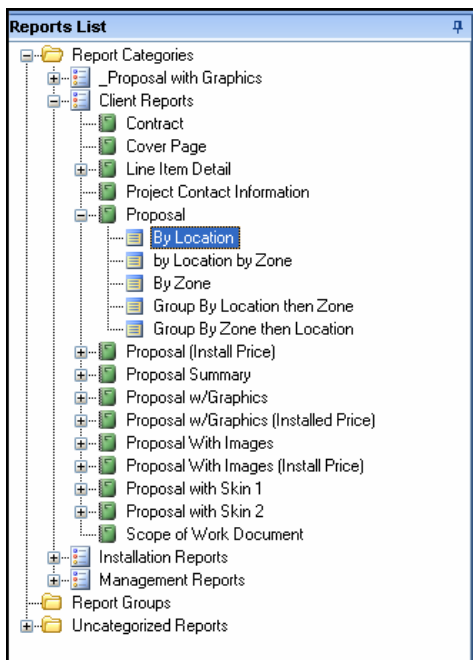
Reports List

Report Categories
_Proposal with Graphics
Client Reports
Contract
Cover Page
Line Item Detail
Project Contact Information
Proposal
By Location
by Location by Zone
By Zone
Group By Location then Zone
Group By Zone then Location
Proposal (Install Price)
Proposal Summary
Proposal w/Graphics
Proposal w/Graphics (Installed Price)
Proposal With Images
Proposal With Images (Install Price)
Proposal with Skin 1
Proposal with Skin 2
Scope of Work Document
Installation Reports
Management Reports
Report Groups
Uncategorized Reports